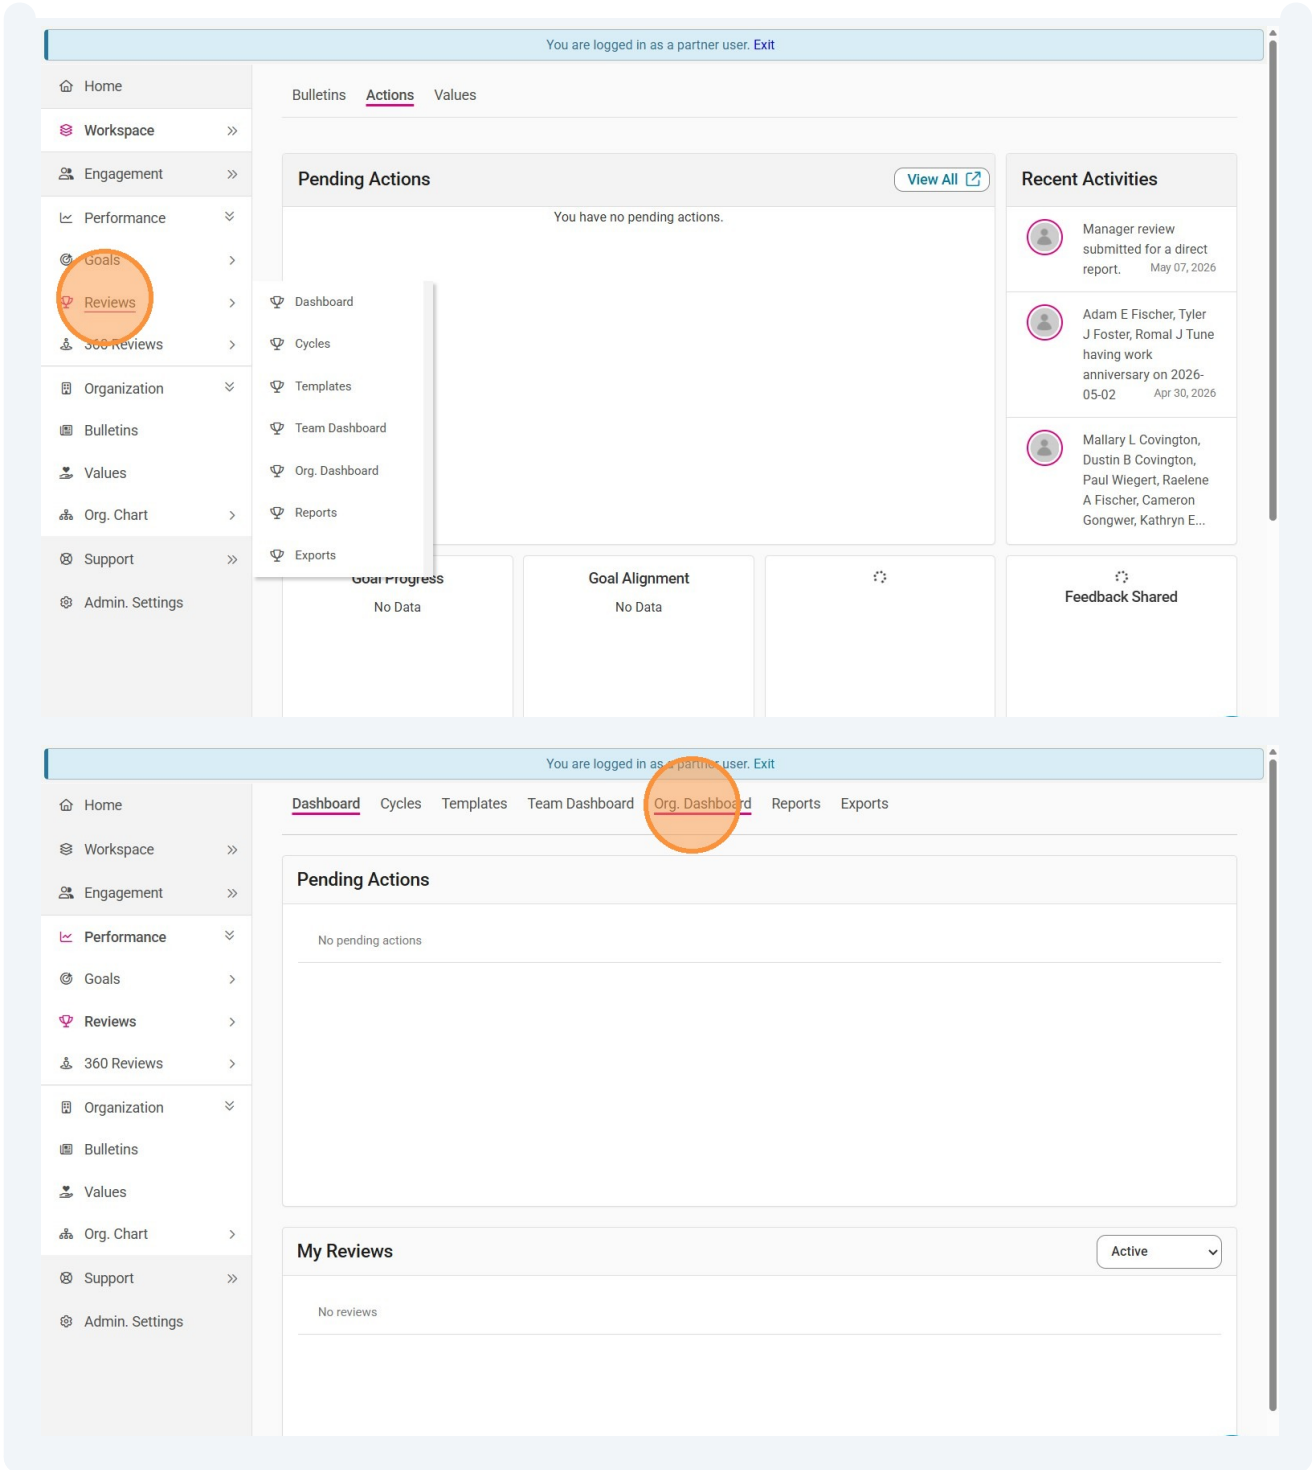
You are logged in as a partner user. Exit

Home
Workspace
Engagement
Performance
Goals
Reviews
360 Reviews
Organization
Bulletins
Values
Org. Chart
Support
Admin. Settings

Bulletins Actions Values

Pending Actions
View All
You have no pending actions.

Dashboard
Cycles
Templates
Team Dashboard
Org. Dashboard
Reports
Exports

Recent Activities
Manager review submitted for a direct report. May 07, 2026
Adam E Fischer, Tyler J Foster, Romal J Tune having work anniversary on 2026-05-02 Apr 30, 2026
Mallary L Covington, Dustin B Covington, Paul Wiegert, Raelene A Fischer, Cameron Gongwer, Kathryn E...

Goal Progress
No Data
Goal Alignment
No Data
Feedback Shared

You are logged in as a partner user. Exit

Home
Workspace
Engagement
Performance
Goals
Reviews
360 Reviews
Organization
Bulletins
Values
Org. Chart
Support
Admin. Settings

Dashboard Cycles Templates Team Dashboard Org. Dashboard Reports Exports

Pending Actions
No pending actions

My Reviews
Active
No reviews